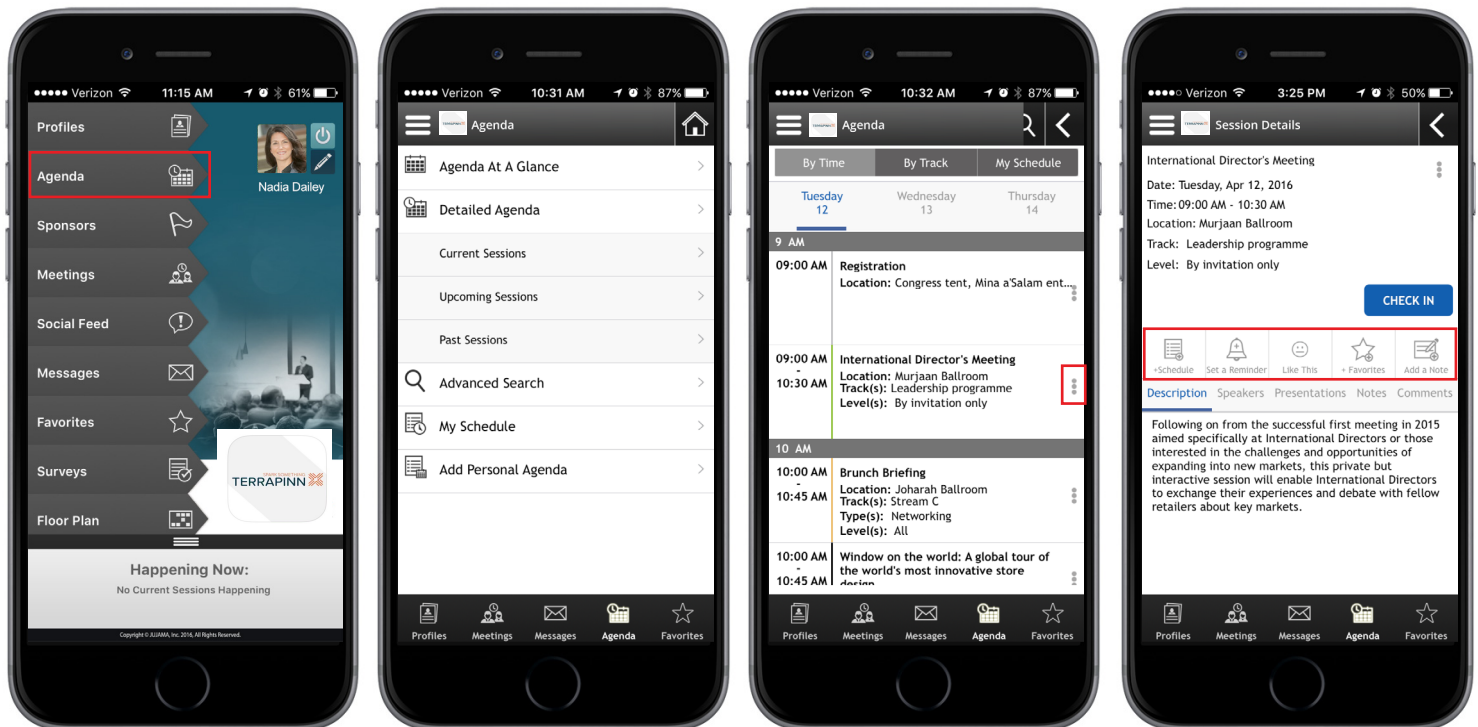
●●●●● Verizon 11:15 AM 61%

Profiles
Agenda
Sponsors
Meetings
Social Feed
Messages
Favorites
Surveys
Floor Plan

Nadia Dailey

TERRAPINN

Happening Now:
No Current Sessions Happening

Copyright © JUJAMA, Inc. 2016, All Rights Reserved.

●●●●● Verizon 10:31 AM 87%

Agenda

Agenda At A Glance
Detailed Agenda
Current Sessions
Upcoming Sessions
Past Sessions
Advanced Search
My Schedule
Add Personal Agenda

Profiles Meetings Messages Agenda Favorites

●●●●● Verizon 10:32 AM 87%

Agenda

By Time | By Track | My Schedule

Tuesday 12 | Wednesday 13 | Thursday 14

9 AM

09:00 AM
Registration
Location: Congress tent, Mina a'Salam ent...

09:00 AM - 10:30 AM
International Director's Meeting
Location: Murjaan Ballroom
Track(s): Leadership programme
Level(s): By invitation only

10 AM

10:00 AM - 10:45 AM
Brunch Briefing
Location: Joharah Ballroom
Track(s): Stream C
Type(s): Networking
Level(s): All

10:00 AM - 10:45 AM
Window on the world: A global tour of the world's most innovative store design

Profiles Meetings Messages Agenda Favorites

●●●●● Verizon 3:25 PM 50%

Session Details

International Director's Meeting
Date: Tuesday, Apr 12, 2016
Time: 09:00 AM - 10:30 AM
Location: Murjaan Ballroom
Track: Leadership programme
Level: By invitation only

CHECK IN

+Schedule | Set a Reminder | Like This | + Favorites | Add a Note

Description | Speakers | Presentations | Notes | Comments

Following on from the successful first meeting in 2015 aimed specifically at International Directors or those interested in the challenges and opportunities of expanding into new markets, this private but interactive session will enable International Directors to exchange their experiences and debate with fellow retailers about key markets.

Profiles Meetings Messages Agenda Favorites